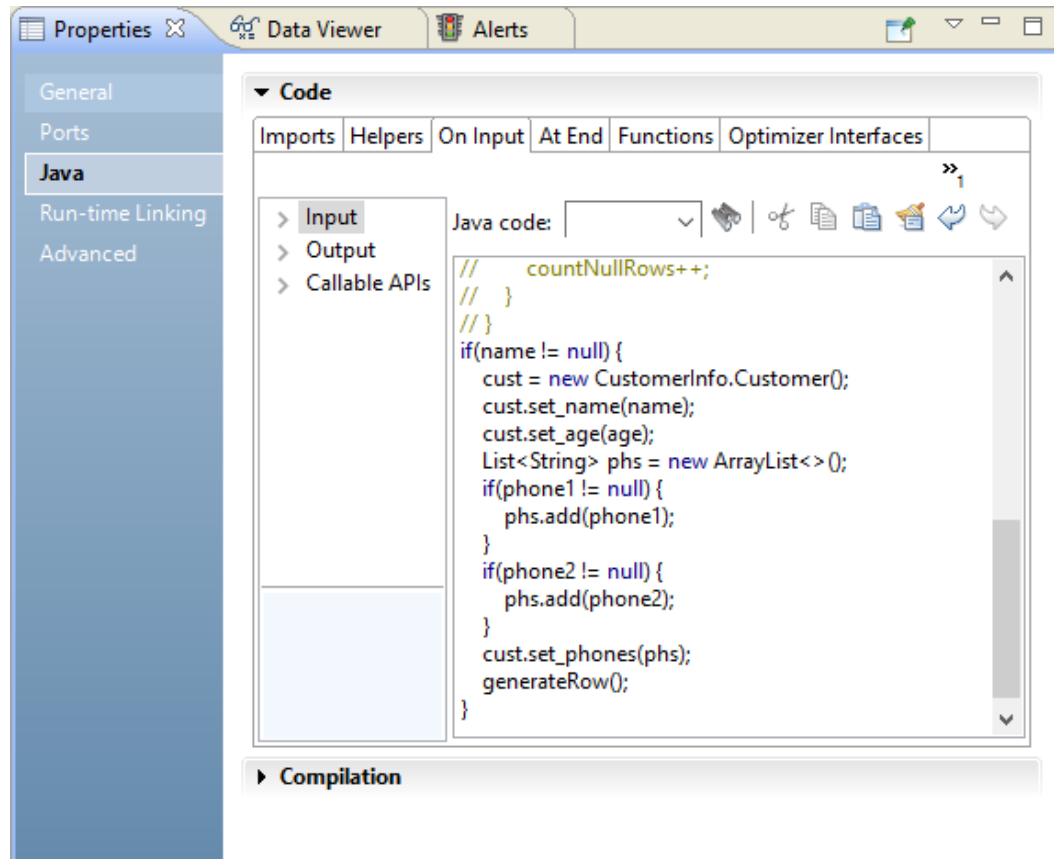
Properties ☒ Data Viewer Alerts

General
Ports
Java
Run-time Linking
Advanced

Code

Imports | Helpers | On Input | At End | Functions | Optimizer Interfaces

»1

Input
Output
Callable APIs

Java code:

```
//        countNullRows++;
//    }
// }
if(name != null) {
    cust = new CustomerInfo.Customer();
    cust.set_name(name);
    cust.set_age(age);
    List<String> phs = new ArrayList<>();
    if(phone1 != null) {
        phs.add(phone1);
    }
    if(phone2 != null) {
        phs.add(phone2);
    }
    cust.set_phones(phs);
    generateRow();
}
```

Compilation